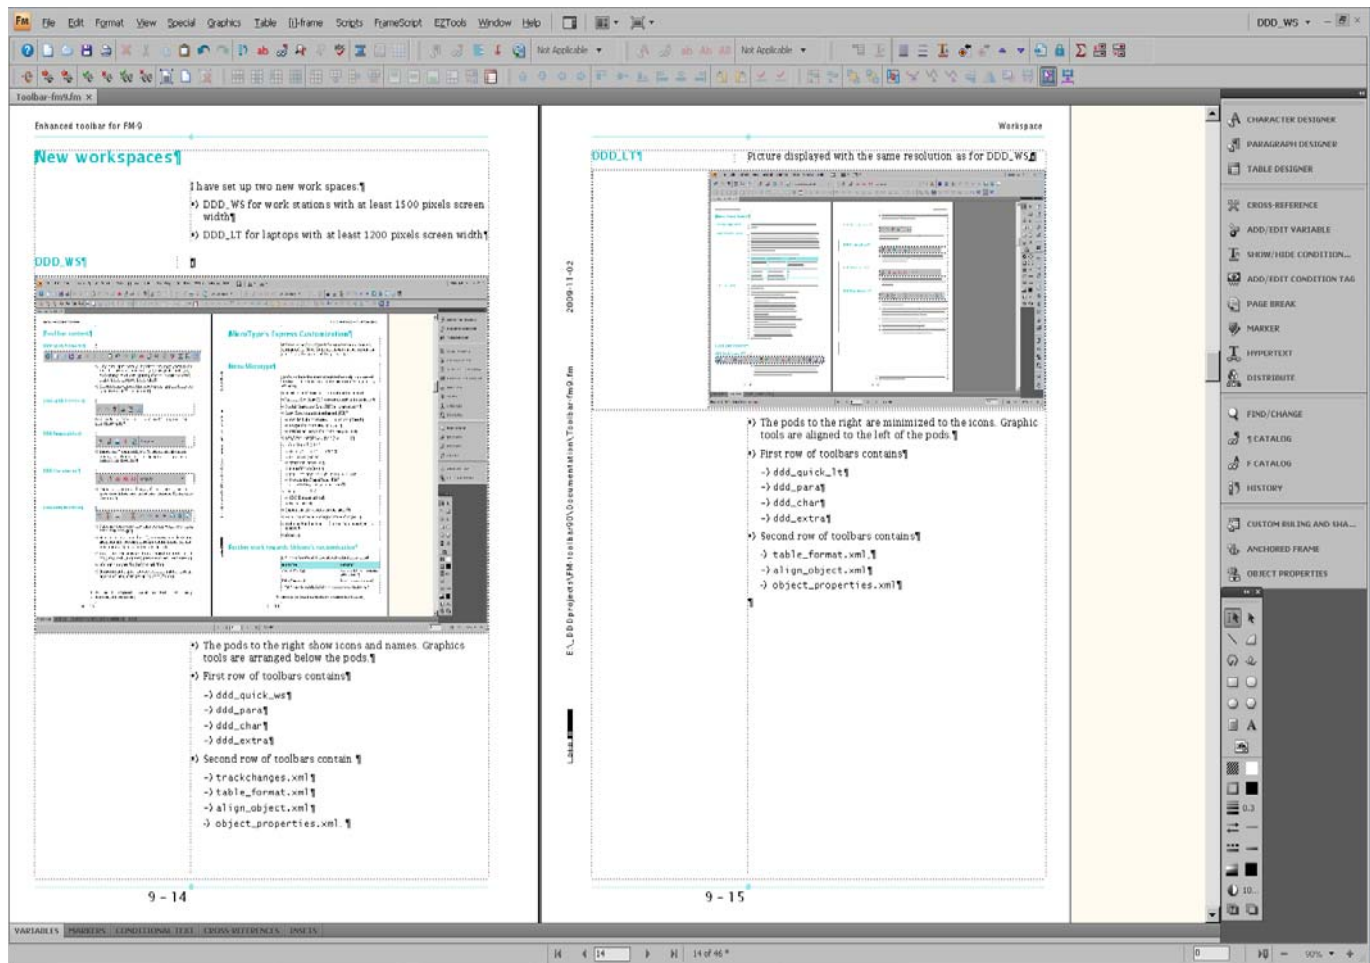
File Edit Format View Special Graphics Table [i]-frame Scripts FrameScript EZTools Window Help

DDD_WS

Not Applicable

Not Applicable

Toolbar-fm9.fm

Enhanced toolbar for FM-9

New workspaces¶

I have set up two new work spaces:¶

DDD_WS for work stations with at least 1500 pixels screen width¶

DDD_LT for laptops with at least 1200 pixels screen width¶

DDD_WS¶

The pods to the right show icons and names. Graphics tools are arranged below the pods.¶

First row of toolbars contains¶

ddd_quick_ws¶

ddd_para¶

ddd_char¶

ddd_extra¶

Second row of toolbars contain ¶

trackchanges.xml¶

table_format.xml¶

align_object.xml¶

object_properties.xml. ¶

9 - 14

Workspace

DDD_LT¶

Picture displayed with the same resolution as for DDD_WS¶

The pods to the right are minimized to the icons. Graphic tools are aligned to the left of the pods.¶

First row of toolbars contains¶

ddd_quick_lt¶

ddd_para¶

ddd_char¶

ddd_extra¶

Second row of toolbars contains¶

table_format.xml.¶

align_object.xml¶

object_properties.xml¶

¶

9 - 15

2009-11-02

E:\_DDDprojects\FM-toolbar\Documentation\Toolbar-fm9.fm

CHARACTER DESIGNER

PARAGRAPH DESIGNER

TABLE DESIGNER

CROSS-REFERENCE

ADD/EDIT VARIABLE

SHOW/HIDE CONDITION...

ADD/EDIT CONDITION TAG

PAGE BREAK

MARKER

HYPERTEXT

DISTRIBUTE

FIND/CHANGE

¶ CATALOG

F CATALOG

HISTORY

CUSTOM RULING AND SHA...

ANCHORED FRAME

OBJECT PROPERTIES

VARIABLES MARKERS CONDITIONAL TEXT CROSS-REFERENCES INSETS

14

14 of 46 *

90%